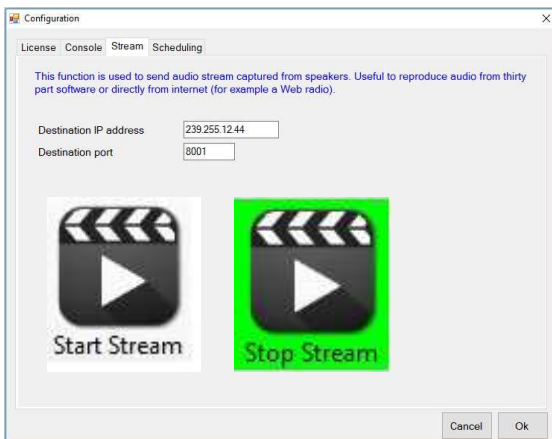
Configuration

License Console Stream Scheduling

This function is used to send audio stream captured from speakers. Useful to reproduce audio from thirty part software or directly from internet (for example a Web radio).

Destination IP address 239.255.12.44
Destination port 8001

Start Stream

Stop Stream

Cancel Ok